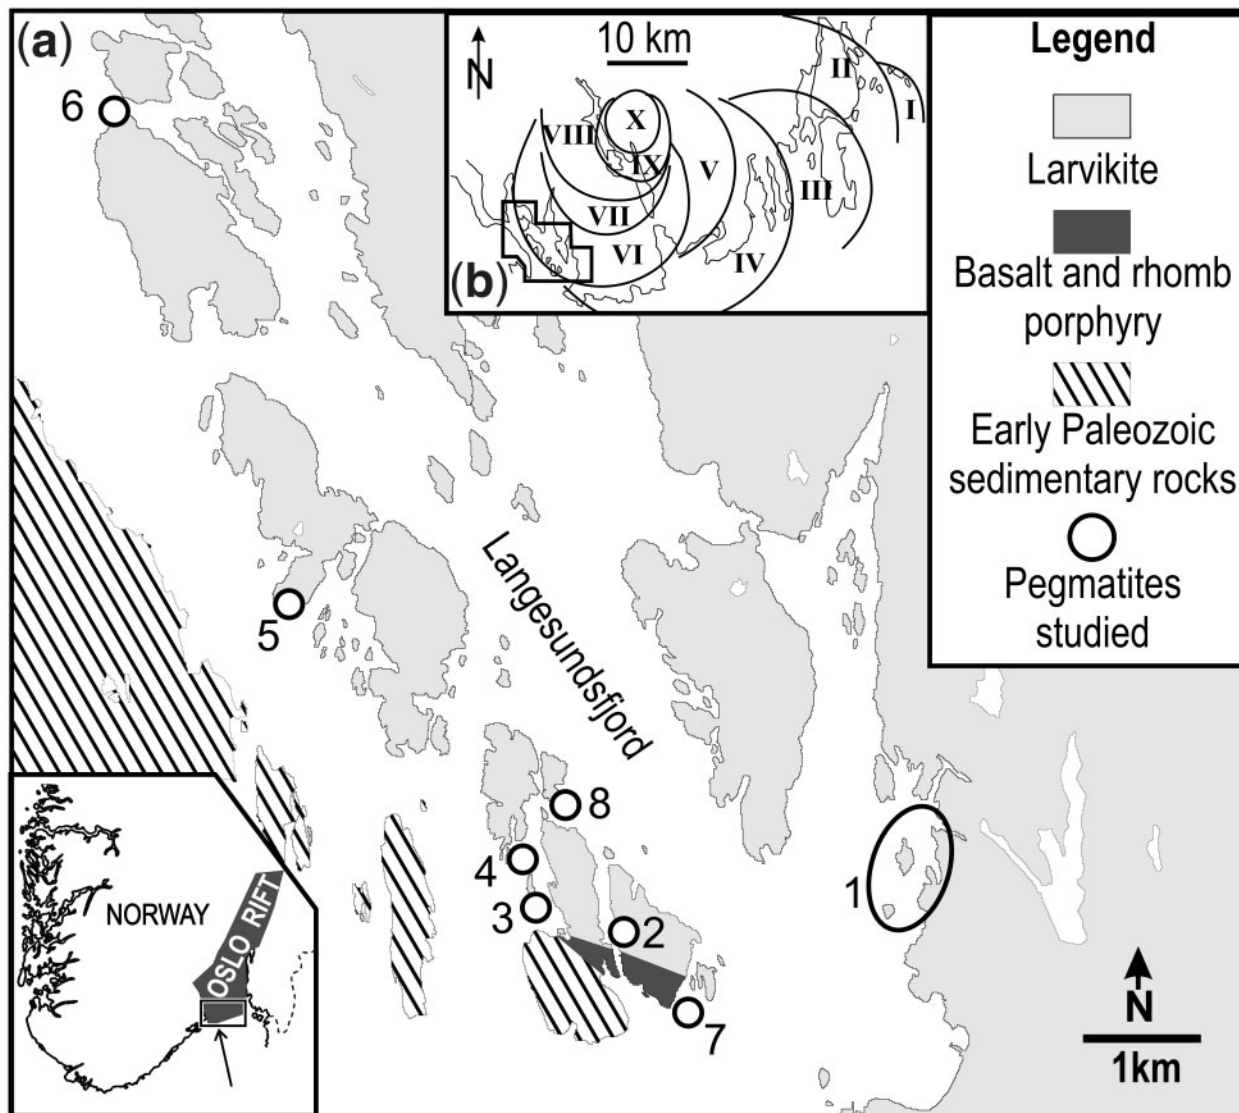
(a)

6

N

10 km

X

VIII

IX

V

II

I

III

VII

VI

IV

(b)

Legend

Larvikite

Basalt and rhomb porphyry

Early Paleozoic sedimentary rocks

Pegmatites studied

5

Langesundsfjord

8

4

3

2

1

7

NORWAY

OSLO RIFT

N

1km